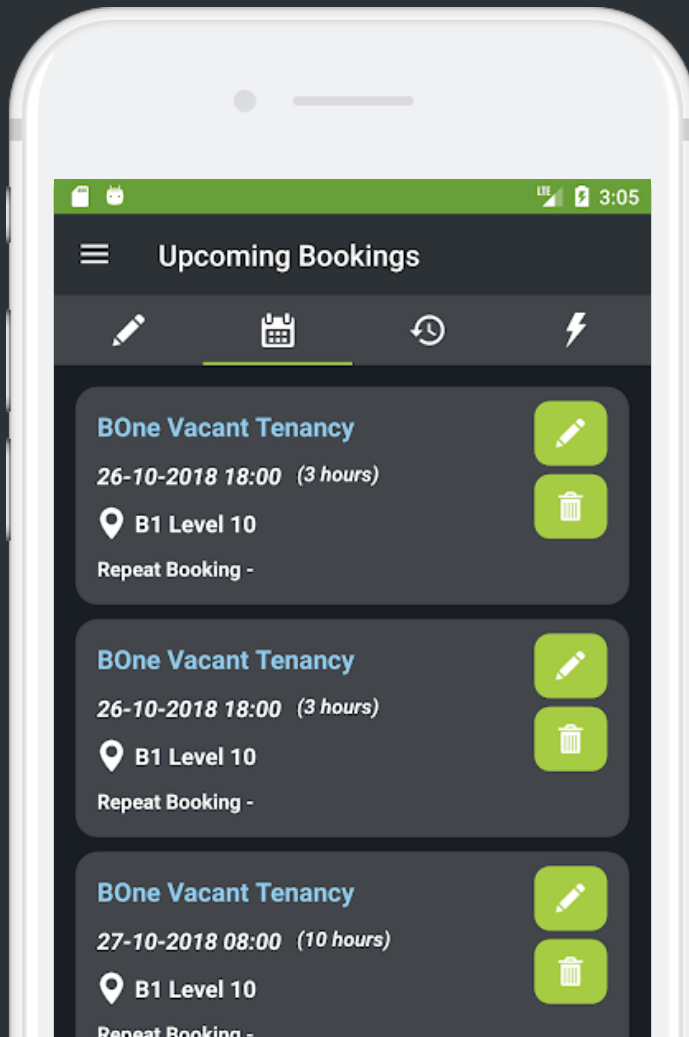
LTE 3:05

Upcoming Bookings

BOne Vacant Tenancy
26-10-2018 18:00 (3 hours)
B1 Level 10
Repeat Booking -

BOne Vacant Tenancy
26-10-2018 18:00 (3 hours)
B1 Level 10
Repeat Booking -

BOne Vacant Tenancy
27-10-2018 08:00 (10 hours)
B1 Level 10
Repeat Booking -